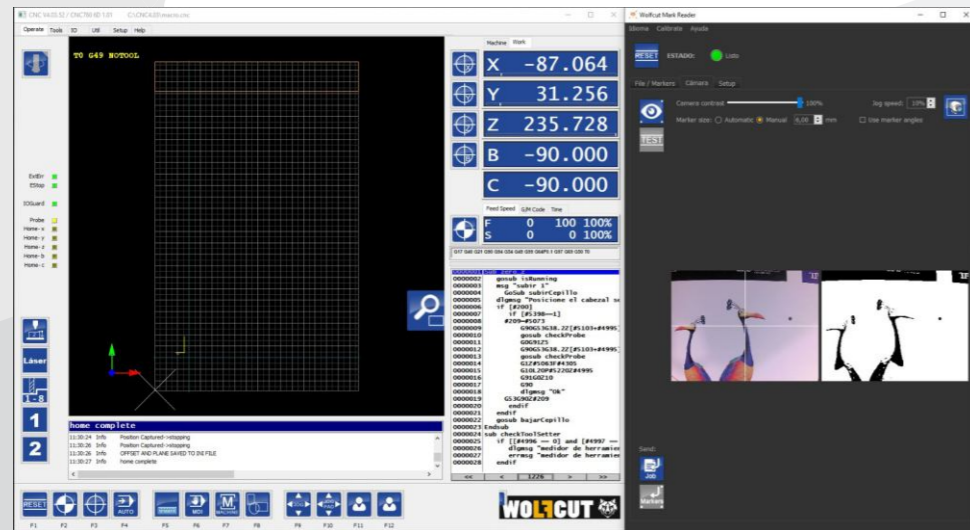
CNC 9433.32 / CNCTM 60 1.01 C:\CNC4.03\macro.cnc

Operate Tools IO UB Setup Help

T0 G49 NOTOOL

Machine Work

X -87.064
Y 31.256
Z 235.728
B -90.000
C -90.000

Feed Speed G/M Code Time

F 0 100 100%
S 0 0 100%

ExtErr
EStop
IOGuard
Probe
Home - x
Home - y
Home - z
Home - b
Home - c

Láser

1
2

0000002 gosub isRunning
0000003 msg "subir 1"
0000004 GoSub subirCepillo
0000005 dlgmsg "Posicione el cabezal s
0000006 if [#200]
0000007 if [#5398==1]
0000008 #209=#5073
0000009 G90G53G38.2Z[#5103+#4995]
0000010 gosub checkProbe
0000011 G0G91Z5
0000012 G90G53G38.2Z[#5103+#4995]
0000013 gosub checkProbe
0000014 G1Z#5083F#4305
0000015 G10L20P#5220Z#4995
0000016 G91G0Z10
0000017 G90
0000018 dlgmsg "Ok"
0000019 G53G90Z#209
0000020 endif
0000021 endif
0000022 gosub bajarCepillo
0000023 Endsub
0000024 sub checkToolSetter
0000025 if [[#4996 == 0] and [#4997 ==
0000026 dlgmsg "medidor de herramien
0000027 errmsg "medidor de herramien
0000028 endif

1226

home complete
11:30:24 Info Position Captured->stopping
11:30:26 Info Position Captured->stopping
11:30:26 Info OFFSET AND PLANE SAVED TO INI FILE
11:30:27 Info home complete

RESET AUTO MDI

F1 F2 F3 F4 F5 F6 F7 F8 F9 F10 F11 F12

WOLFCUT

Wolfcut Mark Reader
Idioma Calibrate Ayuda
RESET ESTADO: Listo
File / Markers Cámara Setup
Camera contrast 100% Jog speed: 10%
Marker size: Automatic Manual 6,00 mm Use marker angles
TEST
Send:
Job
Markers